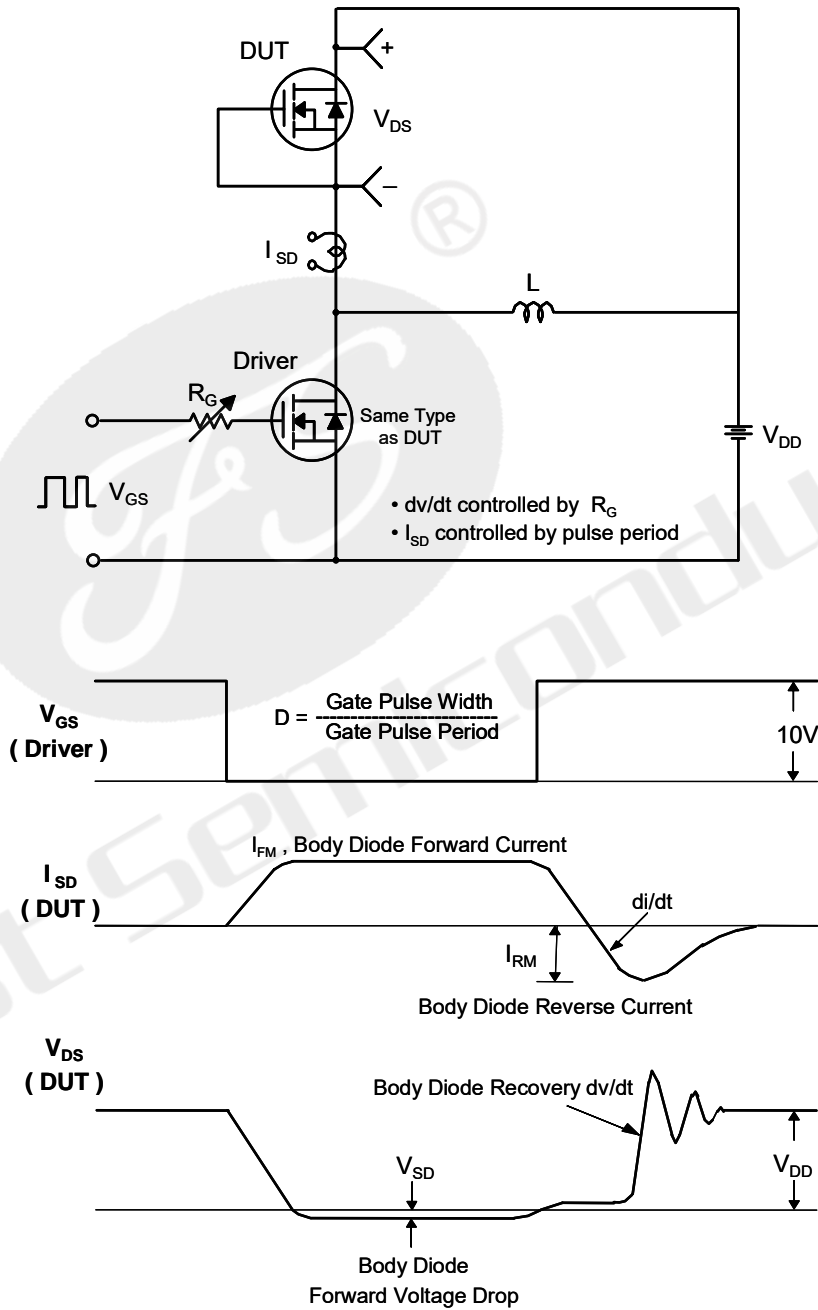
DUT

+

$V_{DS}$

–

$I_{SD}$

L

Driver

$R_G$

Same Type as DUT

$V_{DD}$

$V_{GS}$

• dv/dt controlled by $R_G$
• $I_{SD}$ controlled by pulse period

$V_{GS}$ ( Driver )

D = $\frac{\text{Gate Pulse Width}}{\text{Gate Pulse Period}}$

10V

$I_{SD}$ ( DUT )

$I_{FM}$ , Body Diode Forward Current

di/dt

$I_{RM}$

Body Diode Reverse Current

$V_{DS}$ ( DUT )

Body Diode Recovery dv/dt

$V_{SD}$

$V_{DD}$

Body Diode Forward Voltage Drop